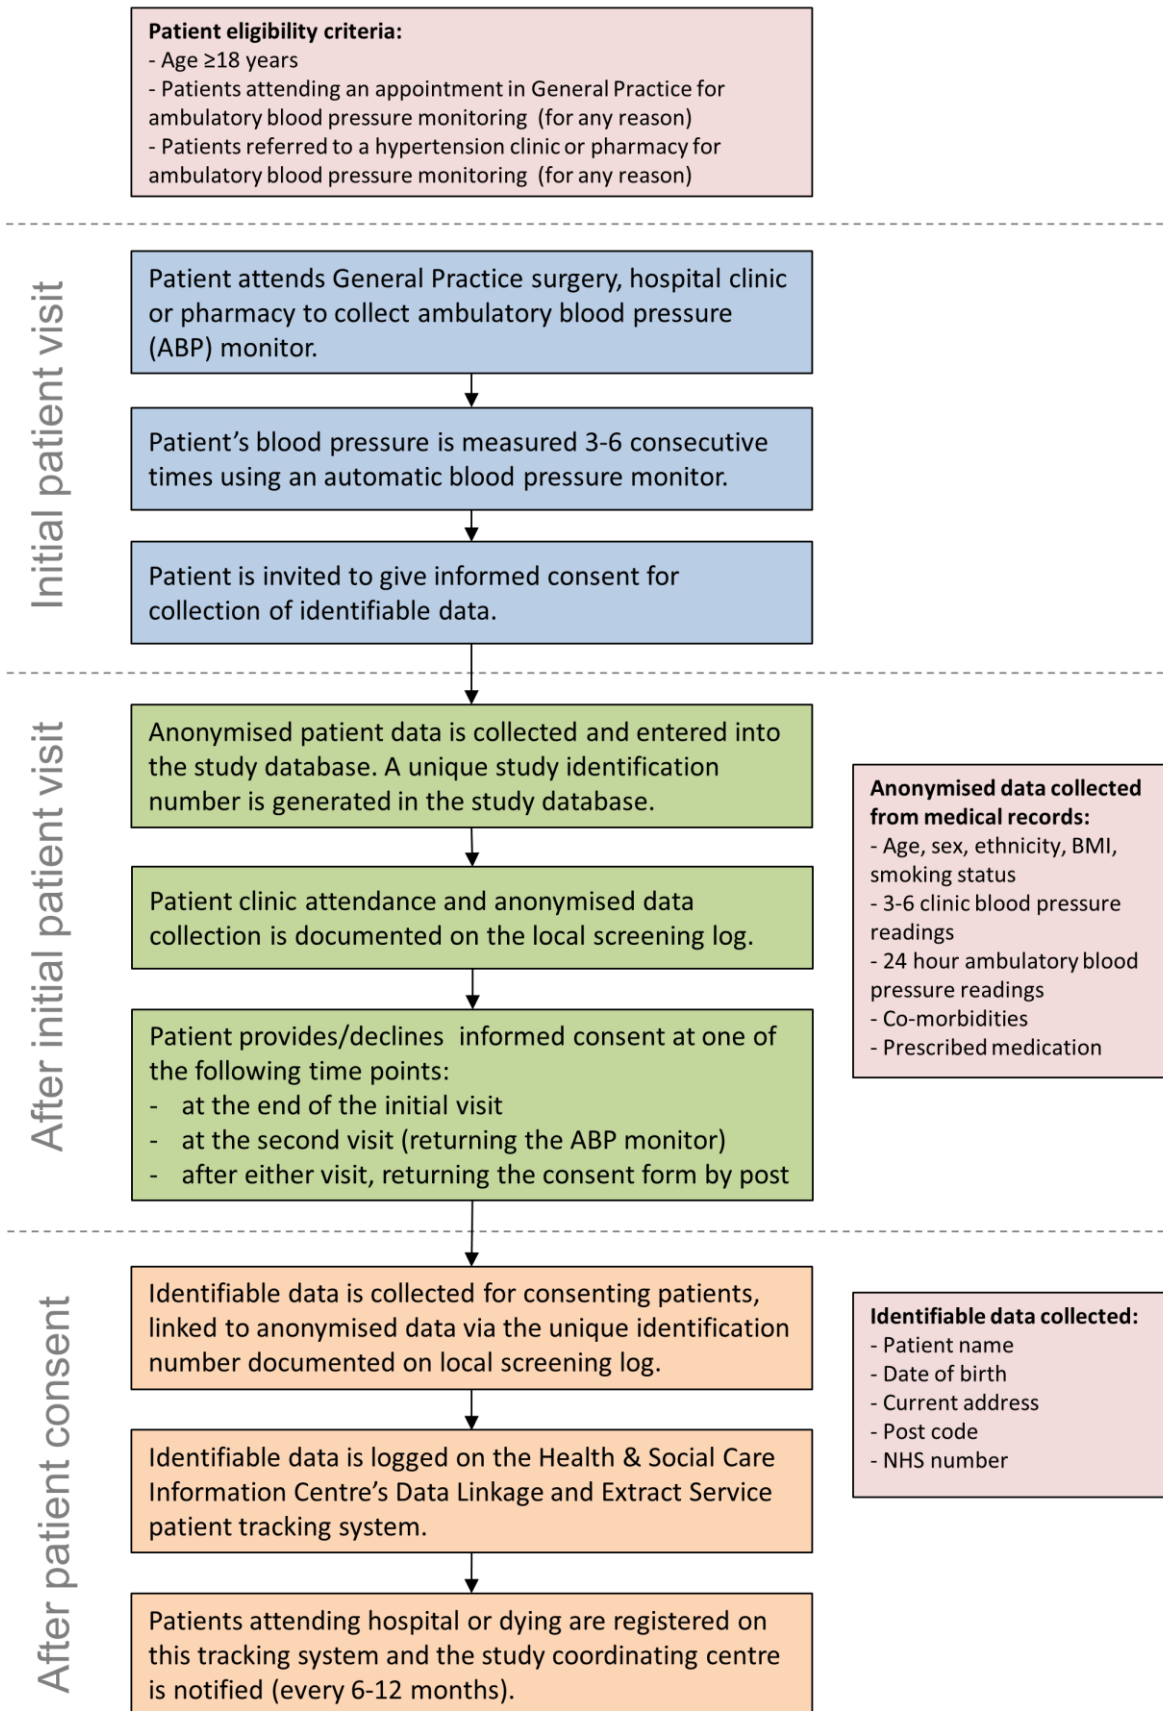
**Patient eligibility criteria:**
- Age $\geq$18 years
- Patients attending an appointment in General Practice for ambulatory blood pressure monitoring (for any reason)
- Patients referred to a hypertension clinic or pharmacy for ambulatory blood pressure monitoring (for any reason)

Initial patient visit

Patient attends General Practice surgery, hospital clinic or pharmacy to collect ambulatory blood pressure (ABP) monitor.

Patient's blood pressure is measured 3-6 consecutive times using an automatic blood pressure monitor.

Patient is invited to give informed consent for collection of identifiable data.

After initial patient visit

Anonymised patient data is collected and entered into the study database. A unique study identification number is generated in the study database.

Patient clinic attendance and anonymised data collection is documented on the local screening log.

Patient provides/declines informed consent at one of the following time points:
- at the end of the initial visit
- at the second visit (returning the ABP monitor)
- after either visit, returning the consent form by post

**Anonymised data collected from medical records:**
- Age, sex, ethnicity, BMI, smoking status
- 3-6 clinic blood pressure readings
- 24 hour ambulatory blood pressure readings
- Co-morbidities
- Prescribed medication

After patient consent

Identifiable data is collected for consenting patients, linked to anonymised data via the unique identification number documented on local screening log.

Identifiable data is logged on the Health & Social Care Information Centre's Data Linkage and Extract Service patient tracking system.

Patients attending hospital or dying are registered on this tracking system and the study coordinating centre is notified (every 6-12 months).

**Identifiable data collected:**
- Patient name
- Date of birth
- Current address
- Post code
- NHS number